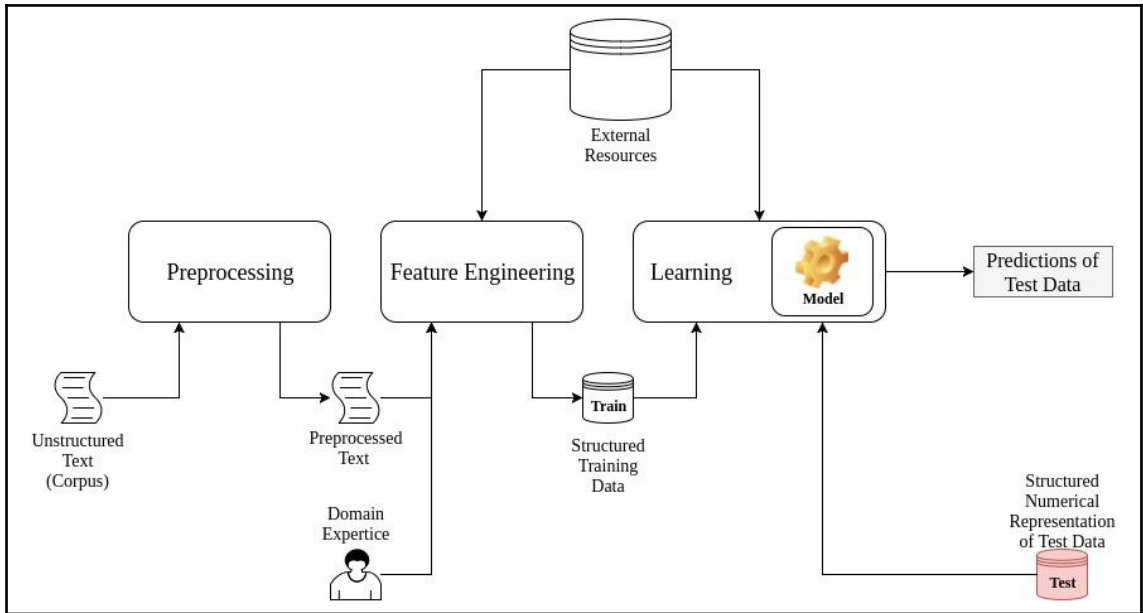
External Resources

Preprocessing

Feature Engineering

Learning

Model

Predictions of Test Data

Unstructured Text (Corpus)

Preprocessed Text

Train

Structured Training Data

Domain Expertice

Structured Numerical Representation of Test Data

Test